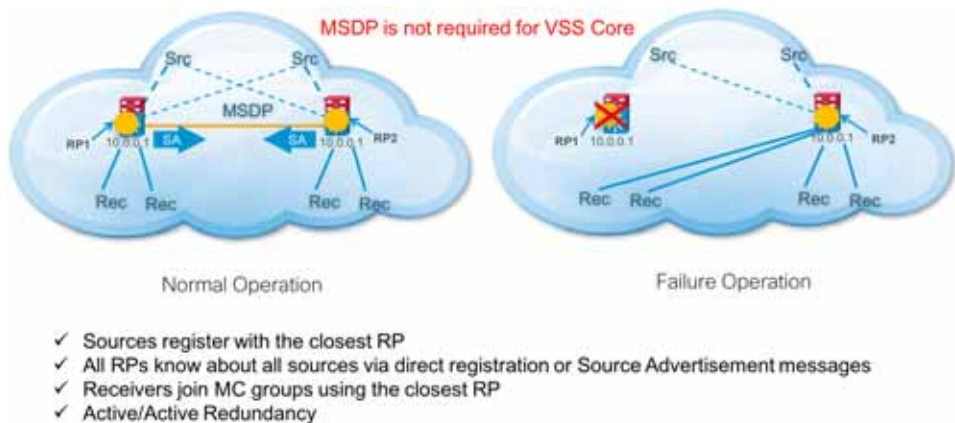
MSDP is not required for VSS Core

Src
Src
MSDP
RP1
10.0.0.1
SA
SA
10.0.0.1
RP2
Rec
Rec
Rec
Rec

Normal Operation

Src
Src
RP1
10.0.0.1
10.0.0.1
RP2
Rec
Rec
Rec
Rec

Failure Operation

✓ Sources register with the closest RP
✓ All RPs know about all sources via direct registration or Source Advertisement messages
✓ Receivers join MC groups using the closest RP
✓ Active/Active Redundancy